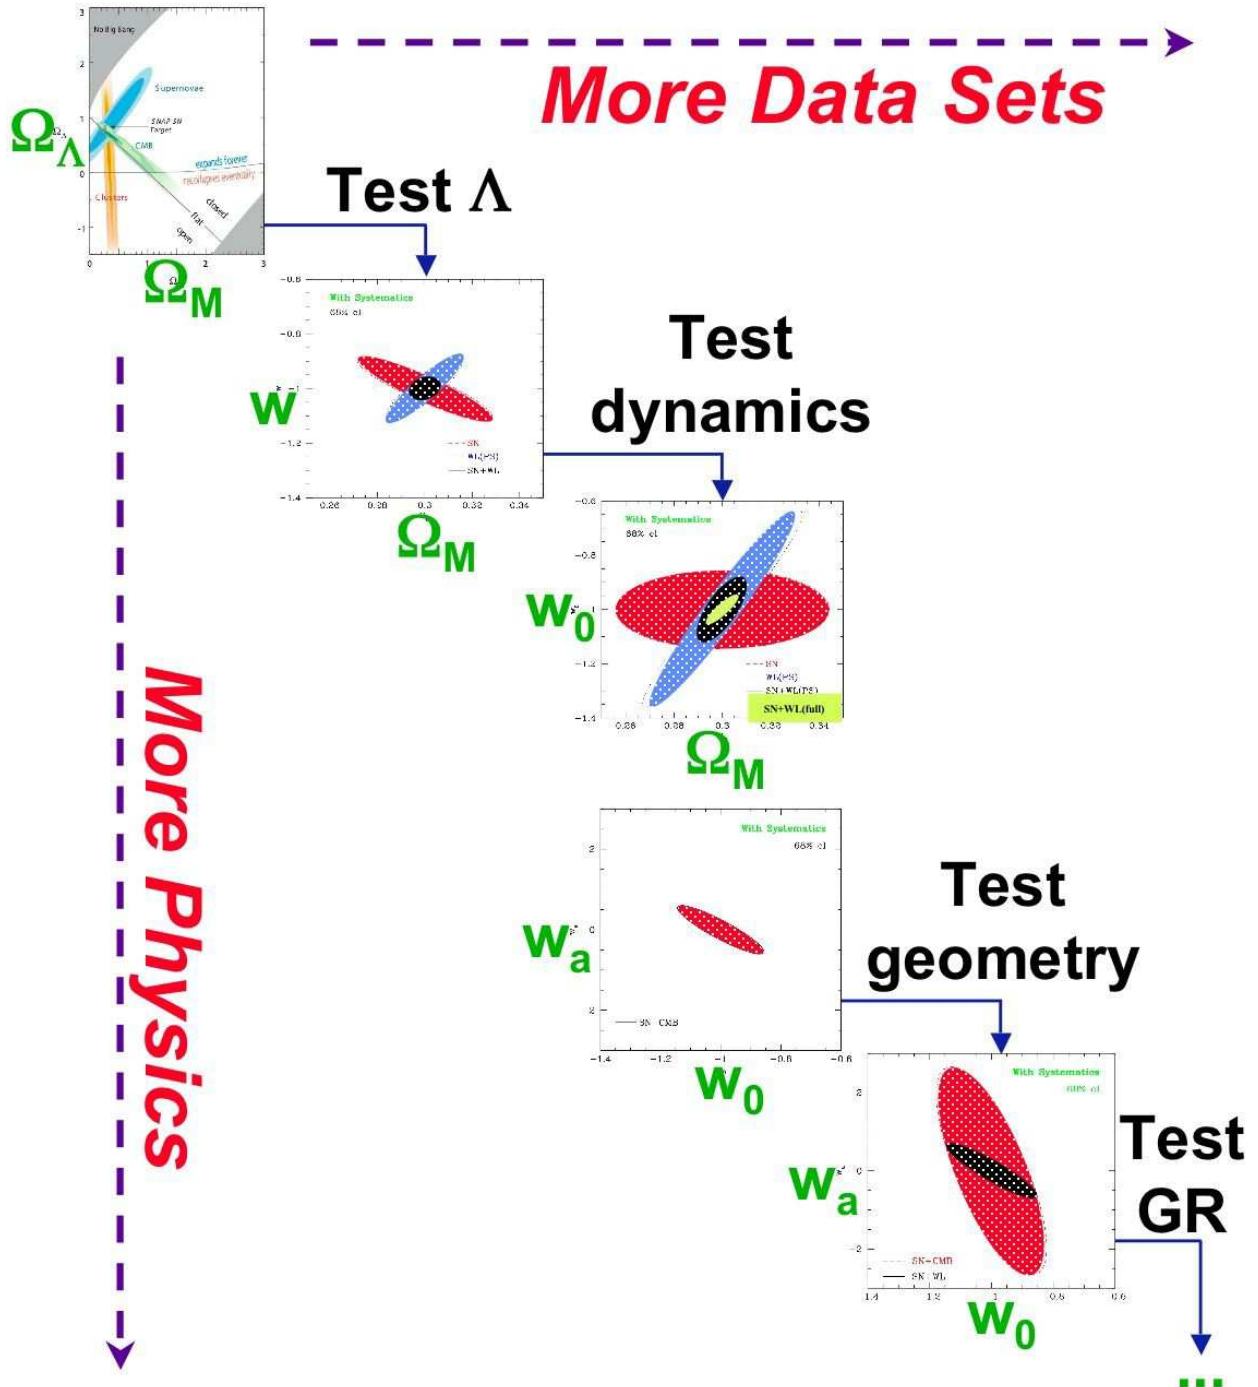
More Data Sets

More Physics

No Big Bang
Supernovae
SNAP SN Target
CMB
expands forever
recollapses eventually
Clusters
closed
flat
open
3
2
1
0
-1
0
1
2
3
$\Omega_\Lambda$
$\Omega_M$

Test $\Lambda$

With Systematics
68% cl
-0.8
-0.8
-1
-1.2
-1.4
0.26
0.28
0.3
0.32
0.34
SN
WL(PS)
SN+WL
w
$\Omega_M$

Test dynamics

With Systematics
68% cl
-0.6
-0.8
-1
-1.2
-1.4
0.26
0.28
0.3
0.32
0.34
SN
WL(PS)
SN+WL(PS)
SN+WL(full)
$w_0$
$\Omega_M$

With Systematics
68% cl
2
0
-2
-1.4
-1.2
-1
-0.8
-0.6
SN+CMB
$w_a$
$w_0$

Test geometry

With Systematics
68% cl
2
0
-2
-1.4
-1.2
-1
-0.8
-0.6
SN+CMB
SN+WL
$w_a$
$w_0$

Test GR

...